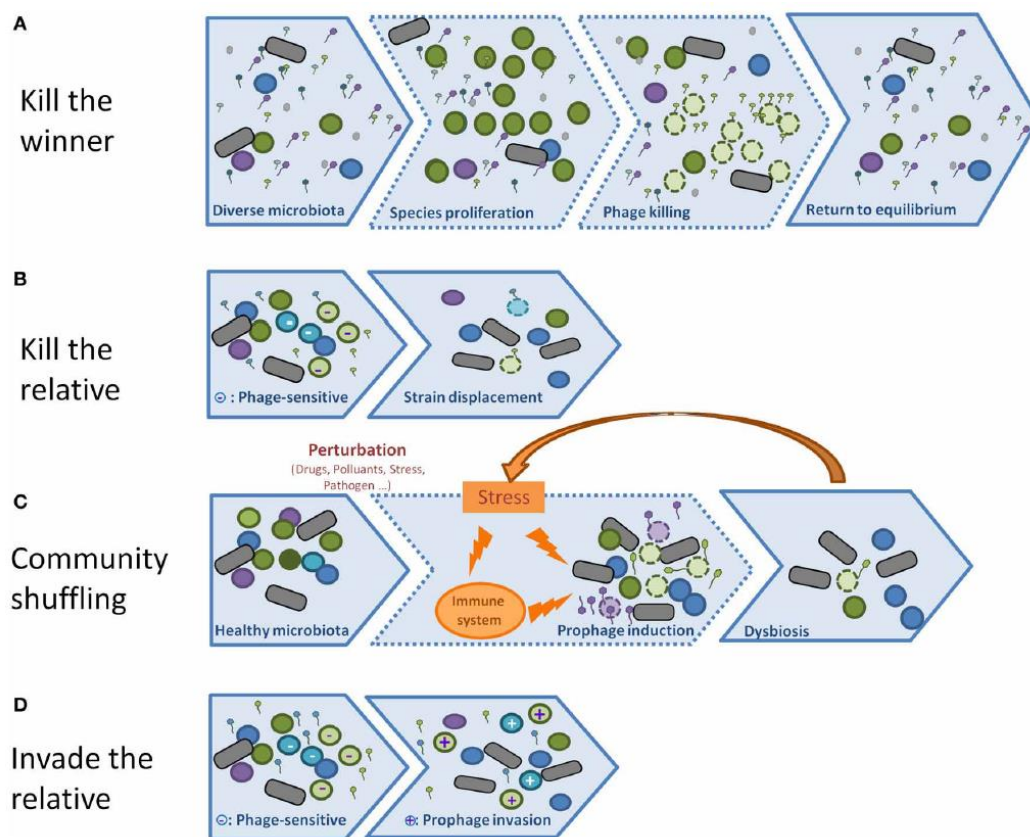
A

Kill the winner

Diverse microbiota

Species proliferation

Phage killing

Return to equilibrium

B

Kill the relative

⊖ : Phage-sensitive

Strain displacement

Perturbation
(Drugs, Polluants, Stress, Pathogen ...)

Stress

C

Community shuffling

Healthy microbiota

Immune system

Prophage induction

Dysbiosis

D

Invade the relative

⊖: Phage-sensitive

⊕: Prophage invasion